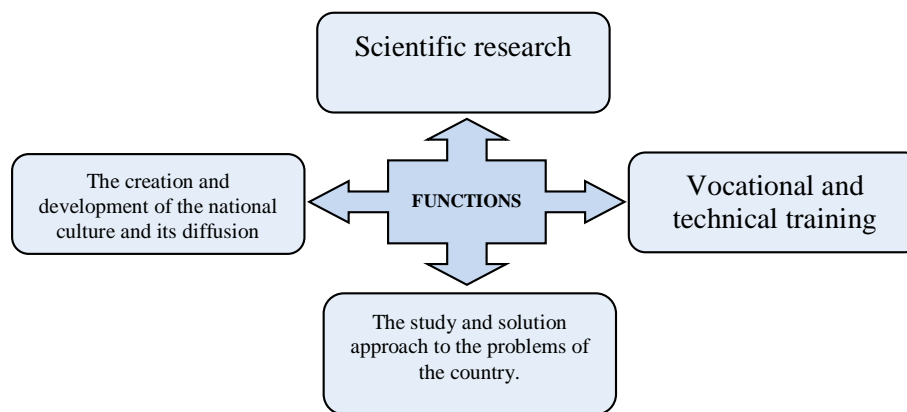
Scientific research

The creation and development of the national culture and its diffusion

FUNCTIONS

Vocational and technical training

The study and solution approach to the problems of the country.